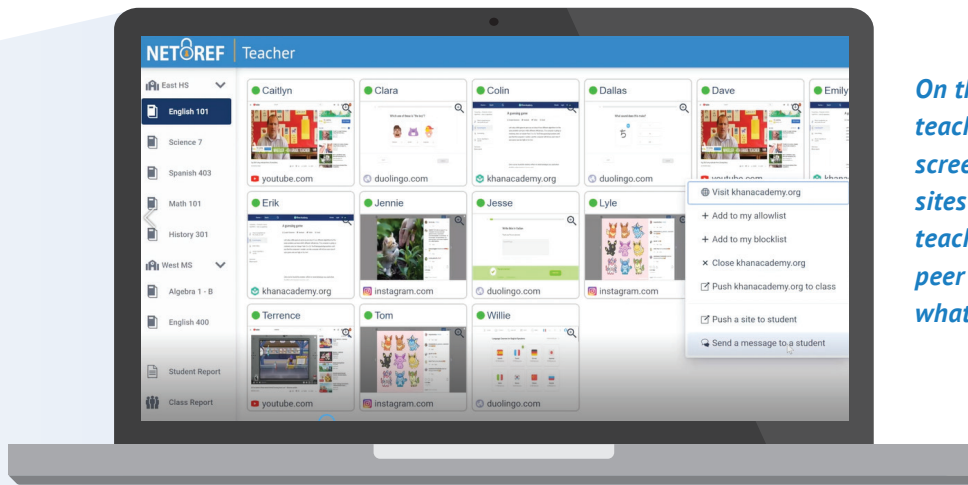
NETREF | Teacher

East HS
English 101
Science 7
Spanish 403
Math 101
History 301
West MS
Algebra 1 - B
English 400
Student Report
Class Report

Caitlyn
youtube.com
Clara
duolingo.com
Colin
khanacademy.org
Dallas
duolingo.com
Dave
youtube.com
Emily
khan
Erik
khanacademy.org
Jennie
instagram.com
Jesse
duolingo.com
Lyle
instagram.com
Terrence
youtube.com
Tom
instagram.com
Willie
duolingo.com

Visit khanacademy.org
+ Add to my allowlist
+ Add to my blocklist
× Close khanacademy.org
Push khanacademy.org to class
Push a site to student
Send a message to a student

On th
teach
scree
sites
teach
peer
what